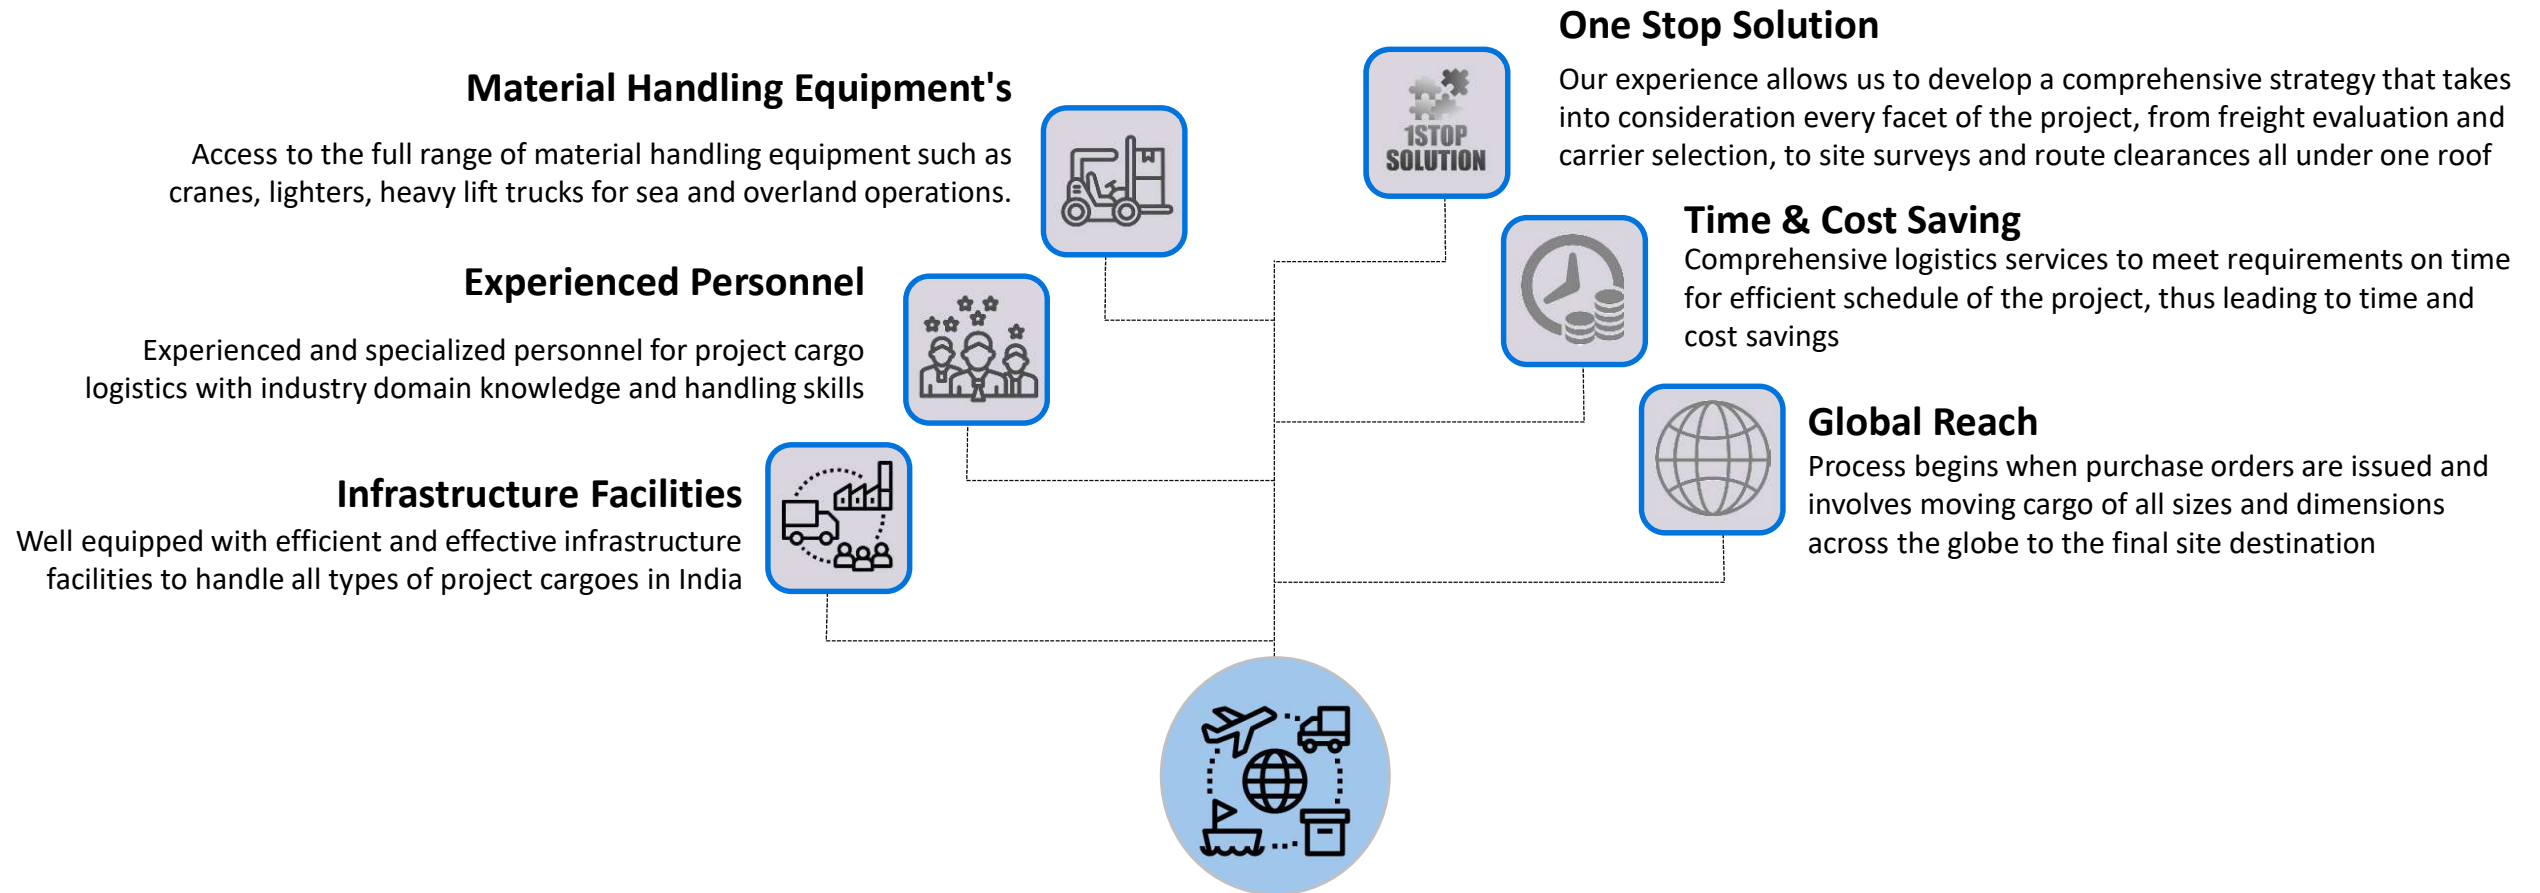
One Stop Solution

Our experience allows us to develop a comprehensive strategy that takes into consideration every facet of the project, from freight evaluation and carrier selection, to site surveys and route clearances all under one roof

1STOP SOLUTION

Material Handling Equipment's

Access to the full range of material handling equipment such as cranes, lighters, heavy lift trucks for sea and overland operations.

Time & Cost Saving

Comprehensive logistics services to meet requirements on time for efficient schedule of the project, thus leading to time and cost savings

Experienced Personnel

Experienced and specialized personnel for project cargo logistics with industry domain knowledge and handling skills

Global Reach

Process begins when purchase orders are issued and involves moving cargo of all sizes and dimensions across the globe to the final site destination

Infrastructure Facilities

Well equipped with efficient and effective infrastructure facilities to handle all types of project cargoes in India